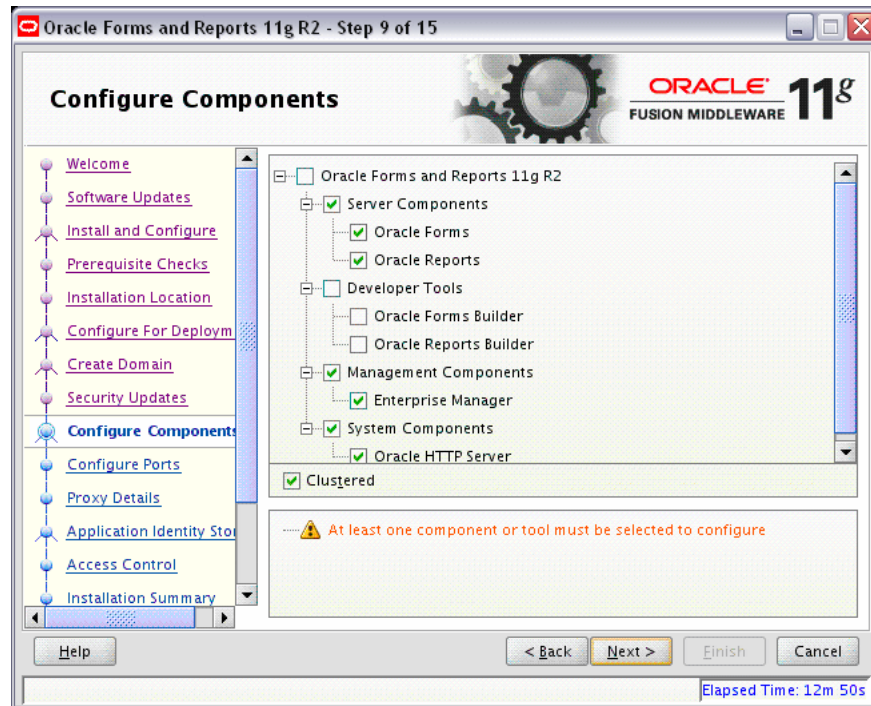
Oracle Forms and Reports 11g R2 - Step 9 of 15

Configure Components

ORACLE FUSION MIDDLEWARE 11g

Welcome
Software Updates
Install and Configure
Prerequisite Checks
Installation Location
Configure For Deploym
Create Domain
Security Updates
Configure Components
Configure Ports
Proxy Details
Application Identity Stor
Access Control
Installation Summary

Oracle Forms and Reports 11g R2
Server Components
Oracle Forms
Oracle Reports
Developer Tools
Oracle Forms Builder
Oracle Reports Builder
Management Components
Enterprise Manager
System Components
Oracle HTTP Server

Clustered

At least one component or tool must be selected to configure

Help
< Back
Next >
Finish
Cancel

Elapsed Time: 12m 50s